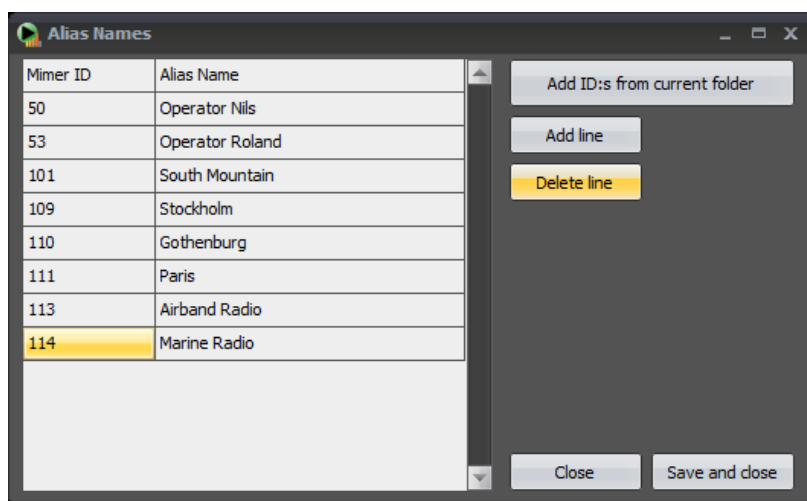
Alias Names

| Mimer ID | Alias Name |
|---|---|
| 50 | Operator Nils |
| 53 | Operator Roland |
| 101 | South Mountain |
| 109 | Stockholm |
| 110 | Gothenburg |
| 111 | Paris |
| 113 | Airband Radio |
| 114 | Marine Radio |

Add ID:s from current folder

Add line

Delete line

Close

Save and close